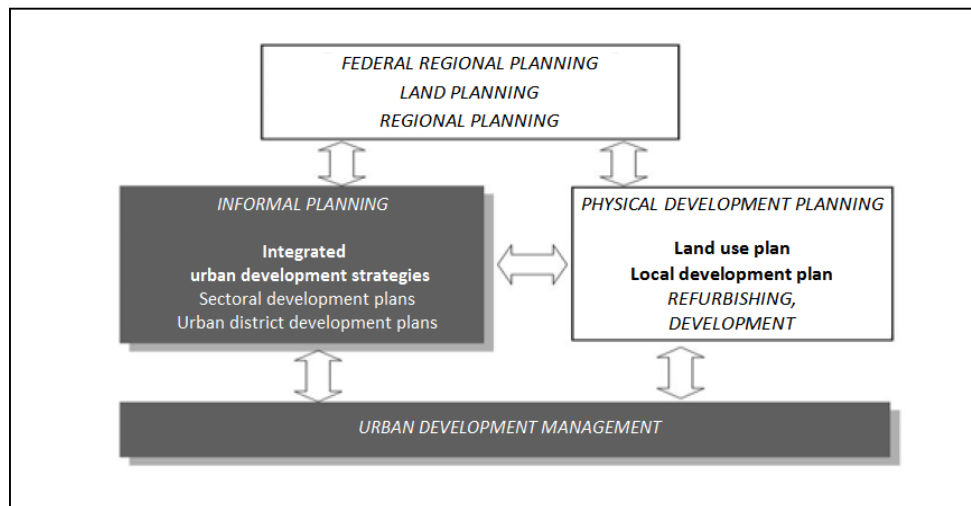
FEDERAL REGIONAL PLANNING
LAND PLANNING
REGIONAL PLANNING

INFORMAL PLANNING

Integrated
urban development strategies
Sectoral development plans
Urban district development plans

PHYSICAL DEVELOPMENT PLANNING

Land use plan
Local development plan
REFURBISHING,
DEVELOPMENT

URBAN DEVELOPMENT MANAGEMENT